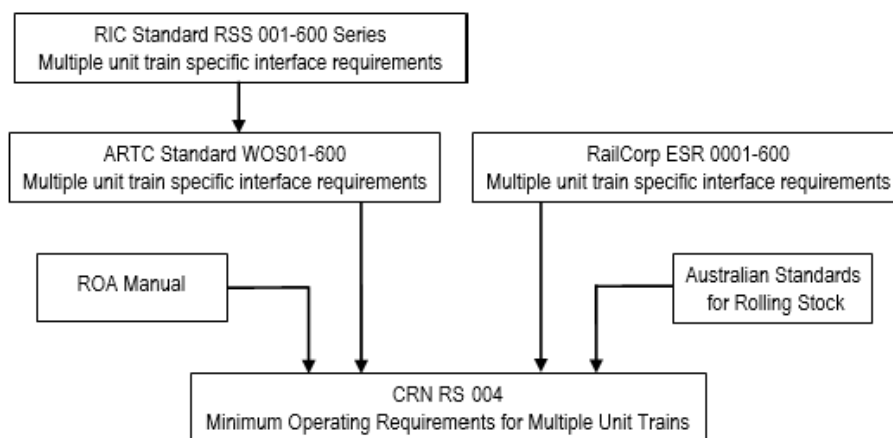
RIC Standard RSS 001-600 Series
Multiple unit train specific interface requirements

ARTC Standard WOS01-600
Multiple unit train specific interface requirements

RailCorp ESR 0001-600
Multiple unit train specific interface requirements

ROA Manual

Australian Standards for Rolling Stock

CRN RS 004
Minimum Operating Requirements for Multiple Unit Trains